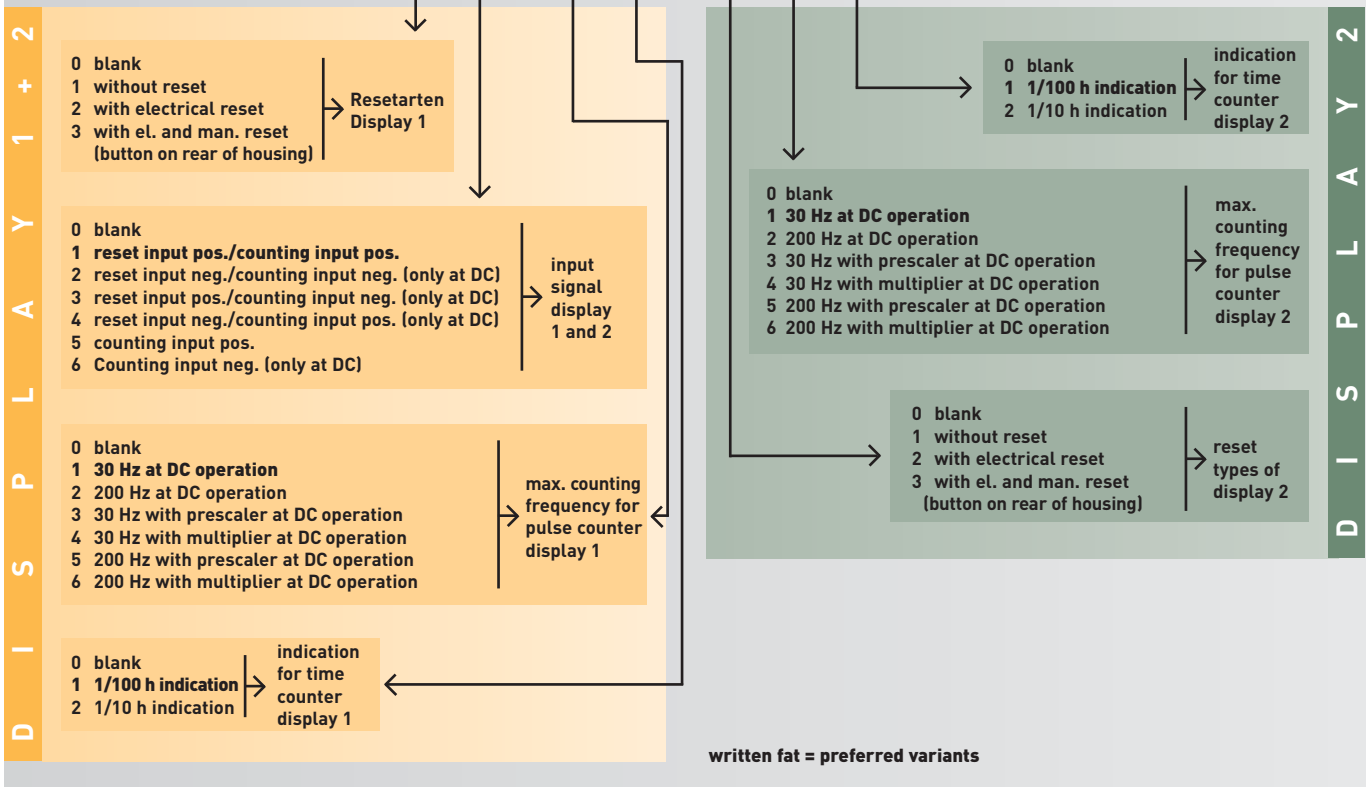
DISPLAY 1 + 2

0 blank
1 without reset
2 with electrical reset
3 with el. and man. reset (button on rear of housing)

Resetarten Display 1

0 blank
1 reset input pos./counting input pos.
2 reset input neg./counting input neg. (only at DC)
3 reset input pos./counting input neg. (only at DC)
4 reset input neg./counting input pos. (only at DC)
5 counting input pos.
6 Counting input neg. (only at DC)

input signal display 1 and 2

0 blank
1 30 Hz at DC operation
2 200 Hz at DC operation
3 30 Hz with prescaler at DC operation
4 30 Hz with multiplier at DC operation
5 200 Hz with prescaler at DC operation
6 200 Hz with multiplier at DC operation

max. counting frequency for pulse counter display 1

0 blank
1 1/100 h indication
2 1/10 h indication

indication for time counter display 1

DISPLAY 2

0 blank
1 1/100 h indication
2 1/10 h indication

indication for time counter display 2

0 blank
1 30 Hz at DC operation
2 200 Hz at DC operation
3 30 Hz with prescaler at DC operation
4 30 Hz with multiplier at DC operation
5 200 Hz with prescaler at DC operation
6 200 Hz with multiplier at DC operation

max. counting frequency for pulse counter display 2

0 blank
1 without reset
2 with electrical reset
3 with el. and man. reset (button on rear of housing)

reset types of display 2

written fat = preferred variants